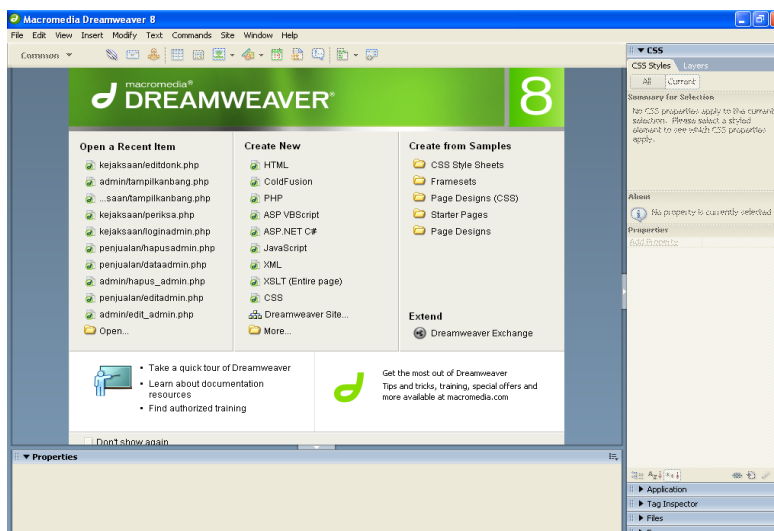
Macromedia Dreamweaver 8

File Edit View Insert Modify Text Commands Site Window Help

Common

macromedia®
DREAMWEAVER® 8

Open a Recent Item
kejaksaan/editdonk.php
admin/tampilkanbang.php
...saan/tampilkanbang.php
kejaksaan/periksa.php
kejaksaan/loginadmin.php
penjualan/hapusadmin.php
penjualan/dataadmin.php
admin/hapus_admin.php
penjualan/editadmin.php
admin/edit_admin.php
Open...

Create New
HTML
ColdFusion
PHP
ASP VBScript
ASP.NET C#
JavaScript
XML
XSLT (Entire page)
CSS
Dreamweaver Site...
More...

Create from Samples
CSS Style Sheets
Framesets
Page Designs (CSS)
Starter Pages
Page Designs

Extend
Dreamweaver Exchange

• Take a quick tour of Dreamweaver
• Learn about documentation resources
• Find authorized training

Get the most out of Dreamweaver
Tips and tricks, training, special offers and more available at macromedia.com

Don't show again

▼ Properties

▼ CSS
CSS Styles Layers
All Current
Summary for Selection
No CSS properties apply to the current selection. Please select a styled element to see which CSS properties apply.
About
No property is currently selected
Properties
Add Property

▶ Application
▶ Tag Inspector
▶ Files